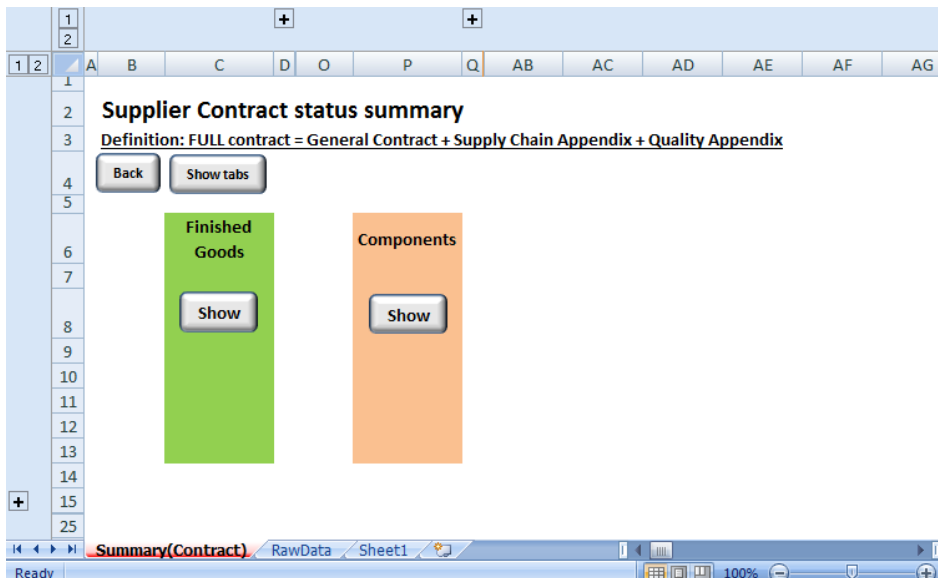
1
2
+
+
1 2
A B C D O P Q AB AC AD AE AF AG
1
2 Supplier Contract status summary
3 Definition: FULL contract = General Contract + Supply Chain Appendix + Quality Appendix
4 Back Show tabs
5
6 Finished Goods
Components
7
8 Show
Show
9
10
11
12
13
14
+ 15
25
Summary(Contract) RawData Sheet1
Ready
100%